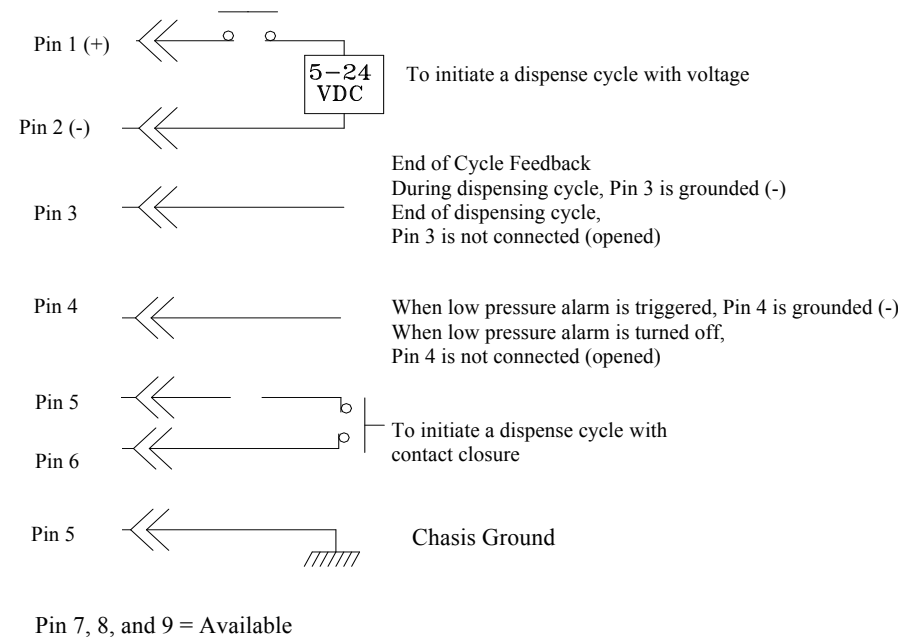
Pin 1 (+)

5–24 VDC

To initiate a dispense cycle with voltage

Pin 2 (-)

Pin 3

End of Cycle Feedback
During dispensing cycle, Pin 3 is grounded (-)
End of dispensing cycle,
Pin 3 is not connected (opened)

Pin 4

When low pressure alarm is triggered, Pin 4 is grounded (-)
When low pressure alarm is turned off,
Pin 4 is not connected (opened)

Pin 5

Pin 6

To initiate a dispense cycle with contact closure

Pin 5

Chasis Ground

Pin 7, 8, and 9 = Available